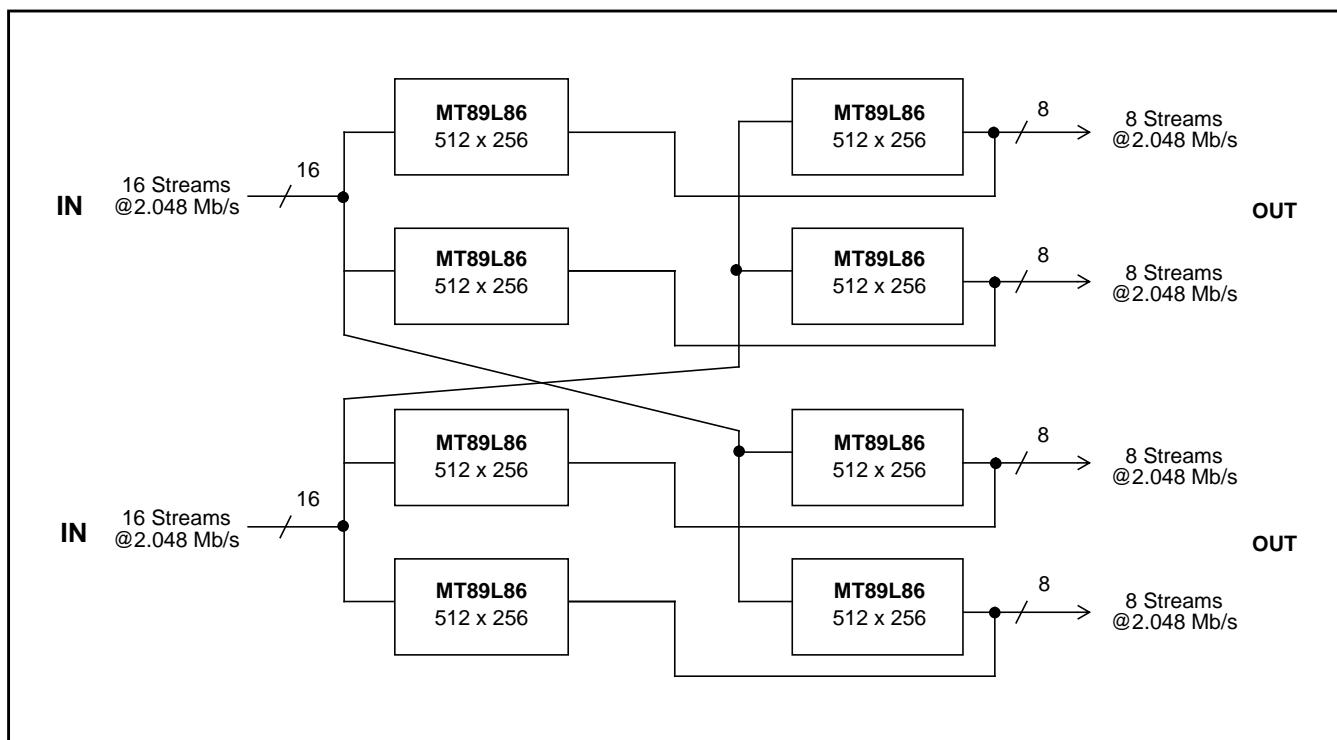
MT89L86
512 x 256

MT89L86
512 x 256

8

8 Streams
@2.048 Mb/s

IN

16 Streams
@2.048 Mb/s

16

OUT

MT89L86
512 x 256

MT89L86
512 x 256

8

8 Streams
@2.048 Mb/s

MT89L86
512 x 256

MT89L86
512 x 256

8

8 Streams
@2.048 Mb/s

IN

16 Streams
@2.048 Mb/s

16

OUT

MT89L86
512 x 256

MT89L86
512 x 256

8

8 Streams
@2.048 Mb/s